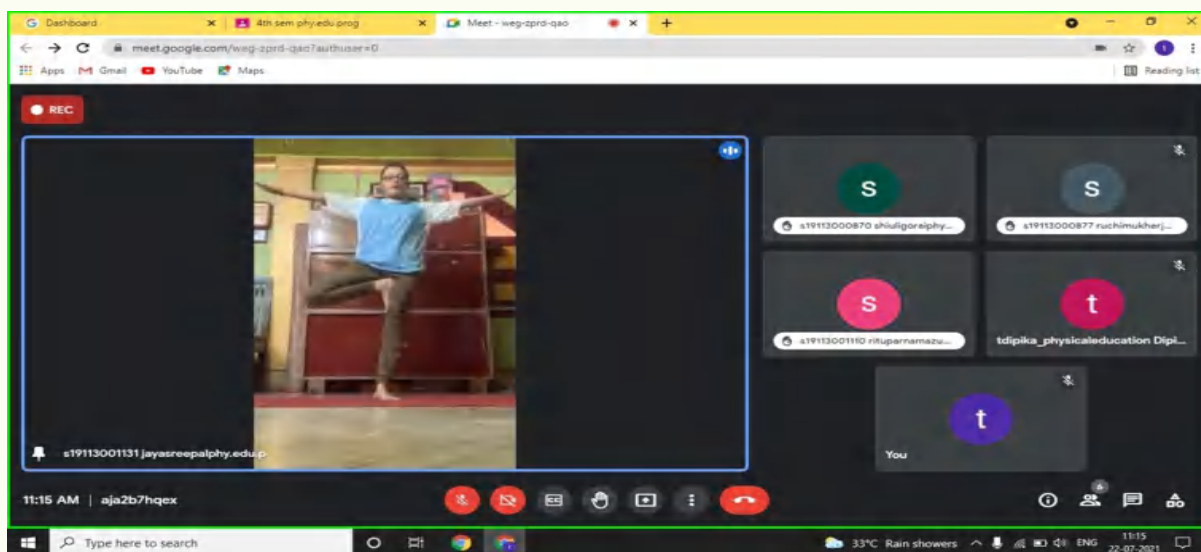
Dashboard
4th sem phy.edu.prog
Meet - weg-zprd-qao
meet.google.com/weg-zprd-qao?authuser=0
Apps Gmail YouTube Maps
Reading list
REC
S
s19113000870 shiuligoraiphy...
S
s19113000877 ruchimukherj...
S
s19113001110 rituparnamazu...
t
tdipika_physicaleducation Dipi...
t
You
s19113001131 jayasreepalphy.edu.p
11:15 AM | aja2b7hqex
6
Type here to search
33°C Rain showers ENG 11:15 22-07-2021